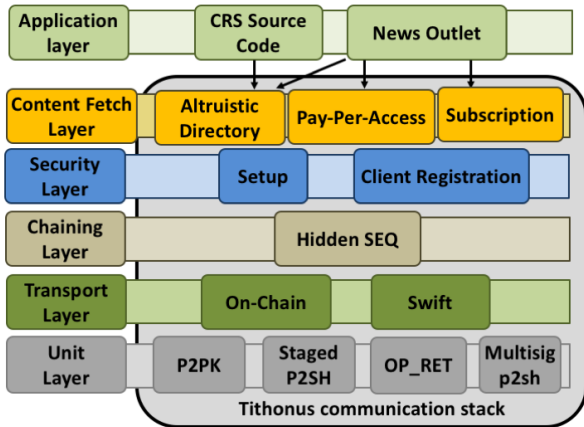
Application layer

CRS Source Code

News Outlet

Content Fetch Layer

Altruistic Directory

Pay-Per-Access

Subscription

Security Layer

Setup

Client Registration

Chaining Layer

Hidden SEQ

Transport Layer

On-Chain

Swift

Unit Layer

P2PK

Staged P2SH

OP_RET

Multisig p2sh

Tithonus communication stack